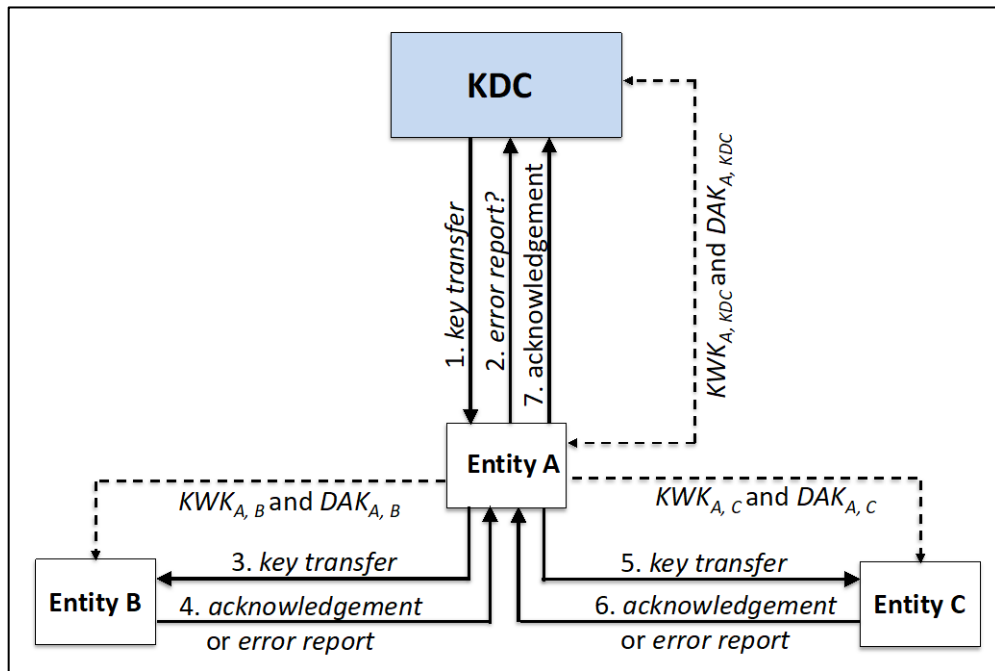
KDC

1. key transfer

2. error report?

7. acknowledgement

$KWK_{A, KDC}$ and $DAK_{A, KDC}$

Entity A

$KWK_{A, B}$ and $DAK_{A, B}$

$KWK_{A, C}$ and $DAK_{A, C}$

3. key transfer

Entity B

4. acknowledgement or error report

5. key transfer

6. acknowledgement or error report

Entity C